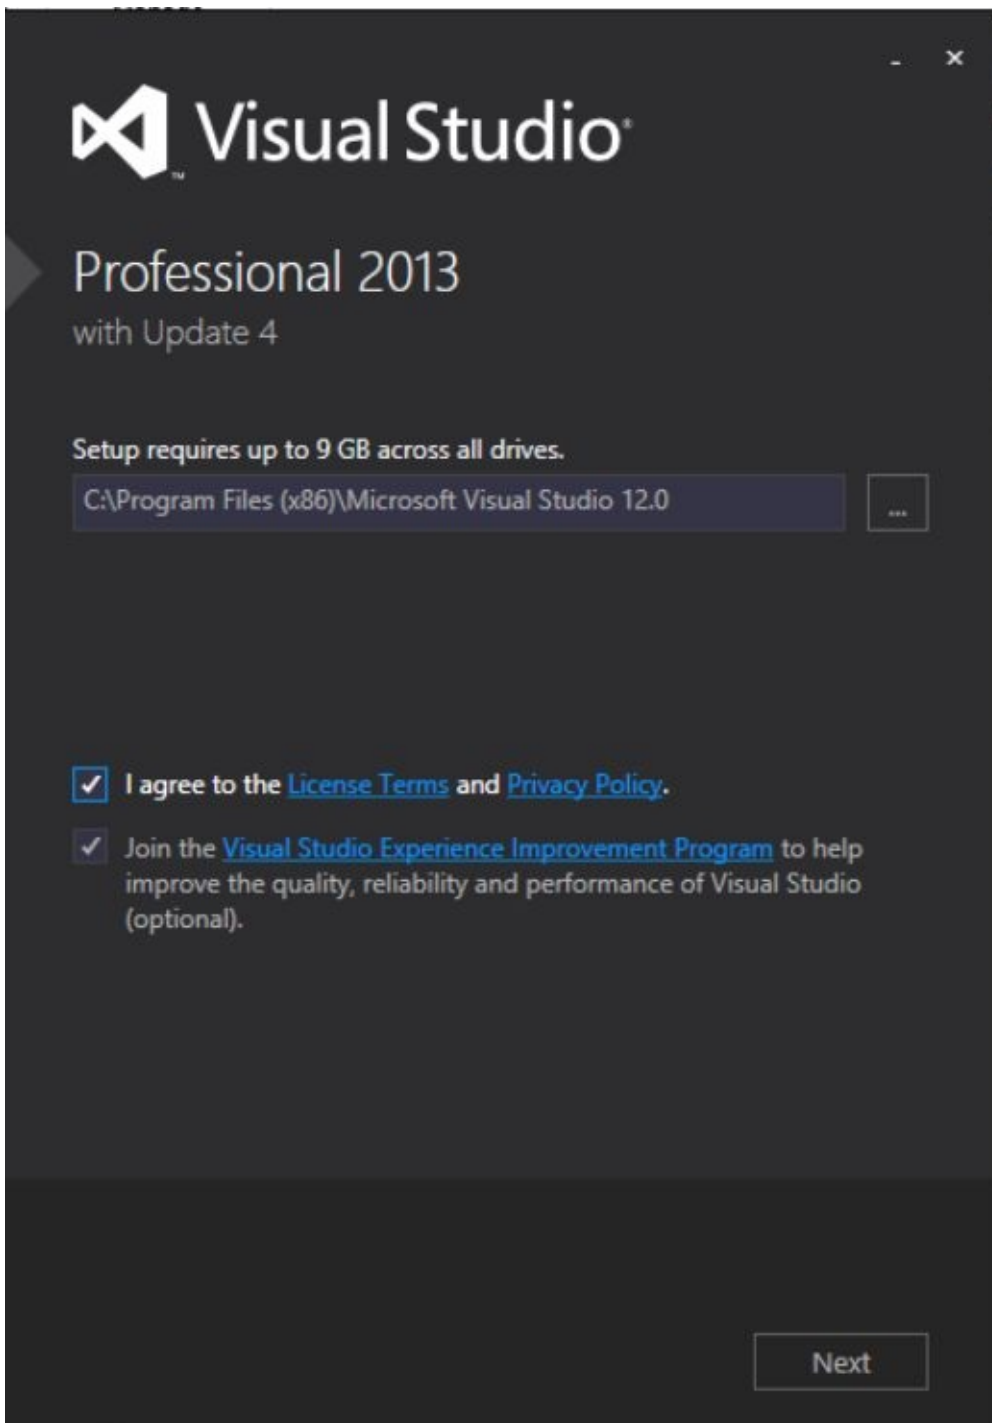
- ×

Visual Studio®

Professional 2013
with Update 4

Setup requires up to 9 GB across all drives.

C:\Program Files (x86)\Microsoft Visual Studio 12.0

...

I agree to the License Terms and Privacy Policy.

Join the Visual Studio Experience Improvement Program to help improve the quality, reliability and performance of Visual Studio (optional).

Next